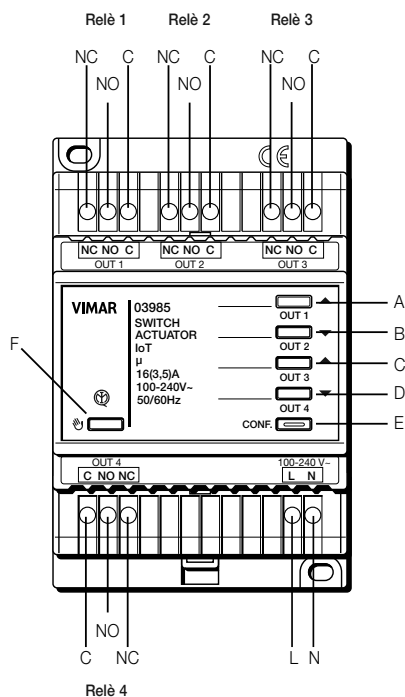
Relè 1 Relè 2 Relè 3

NC NO C NC NO C NC NO C

CE

NC NO C
OUT 1

NC NO C
OUT 2

NC NO C
OUT 3

VIMAR 03985
SWITCH
ACTUATOR
IoT
μ
16(3,5)A
100-240V~
50/60Hz

OUT 1
OUT 2
OUT 3
OUT 4
CONF.

A
B
C
D
E
F

OUT 4
C NO NC

100-240 V~
L N

NO
C NC L N

Relè 4